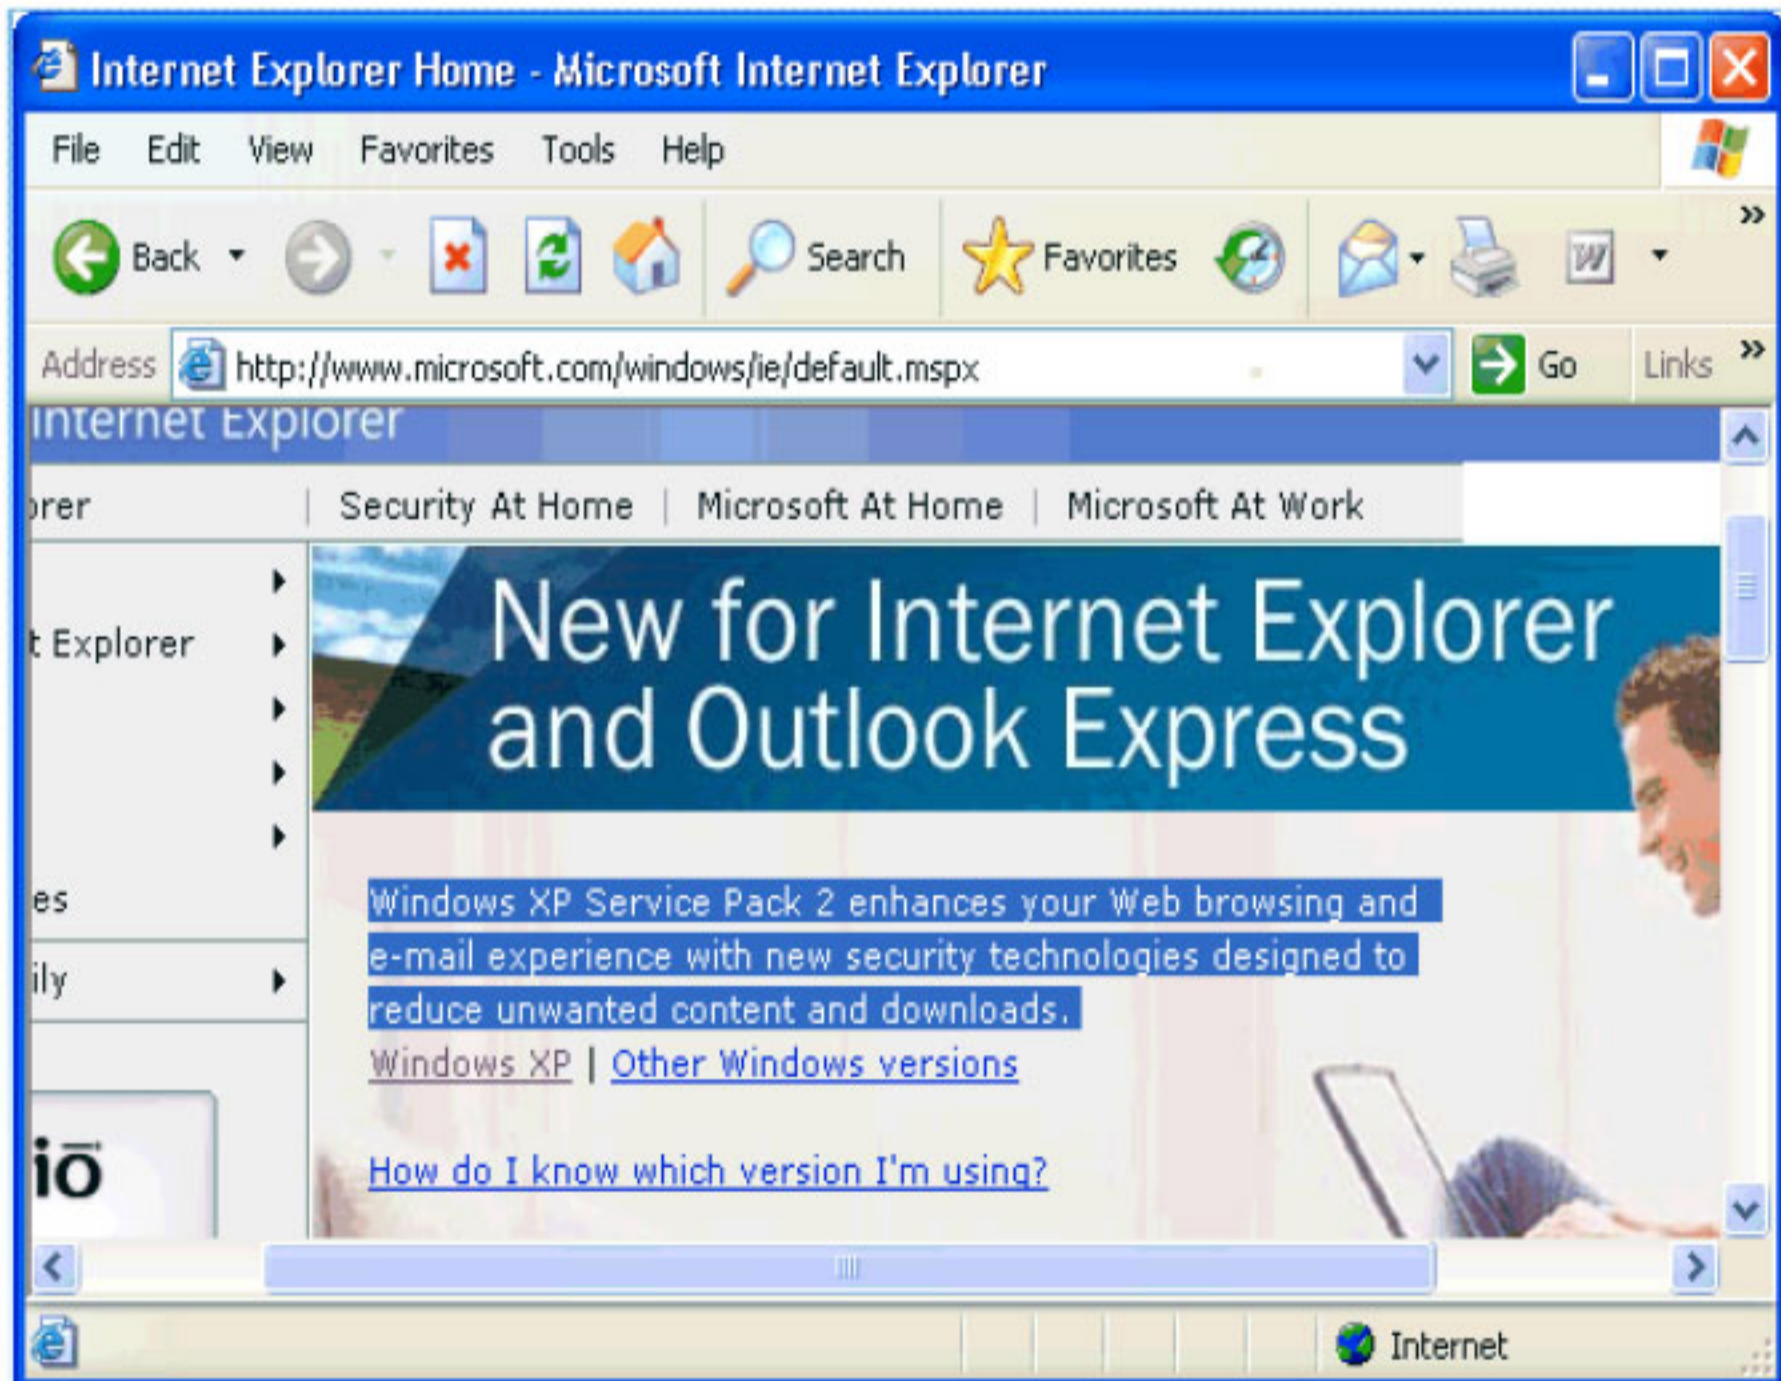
Internet Explorer Home - Microsoft Internet Explorer

File Edit View Favorites Tools Help

Back Search Favorites

Address http://www.microsoft.com/windows/ie/default.mspx Go Links

Internet Explorer

orer | Security At Home | Microsoft At Home | Microsoft At Work

t Explorer

es

ily

iō

New for Internet Explorer and Outlook Express

Windows XP Service Pack 2 enhances your Web browsing and e-mail experience with new security technologies designed to reduce unwanted content and downloads.

Windows XP | Other Windows versions

How do I know which version I'm using?

Internet